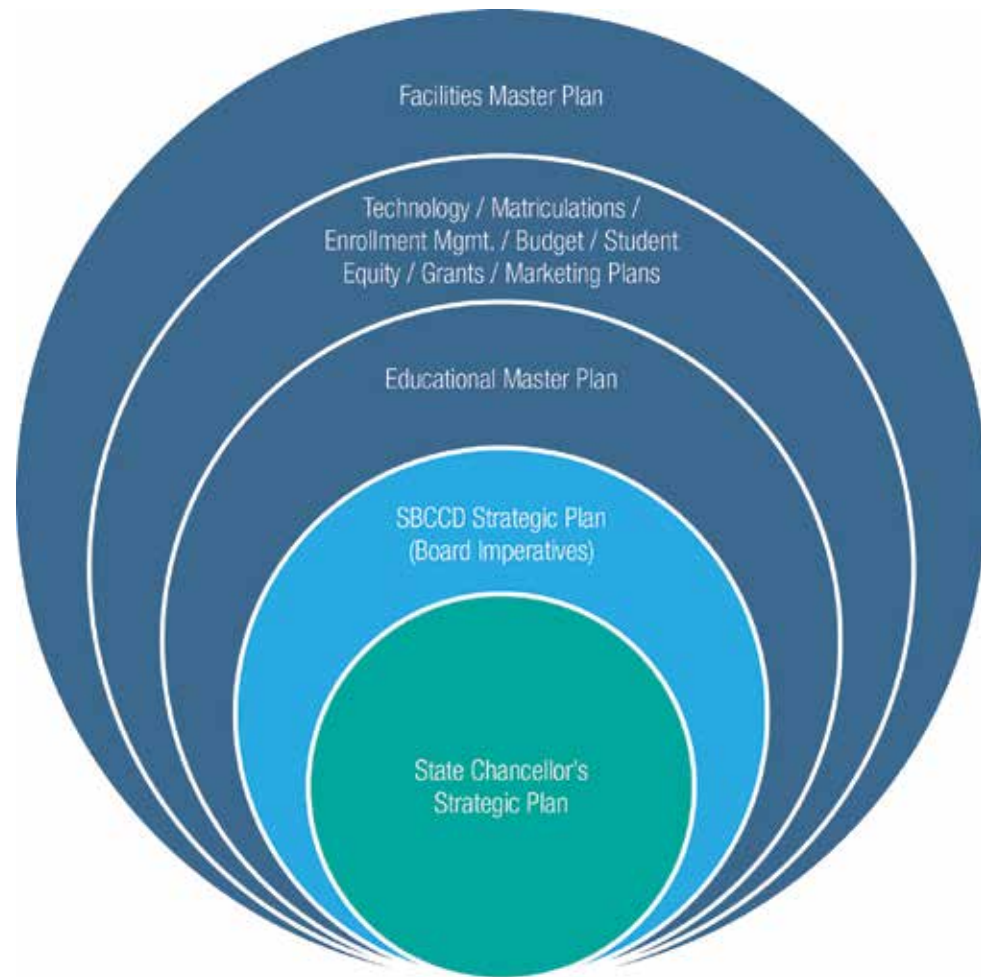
Facilities Master Plan

Technology / Matriculations / Enrollment Mgmt. / Budget / Student Equity / Grants / Marketing Plans

Educational Master Plan

SBCCD Strategic Plan (Board Imperatives)

State Chancellor's Strategic Plan